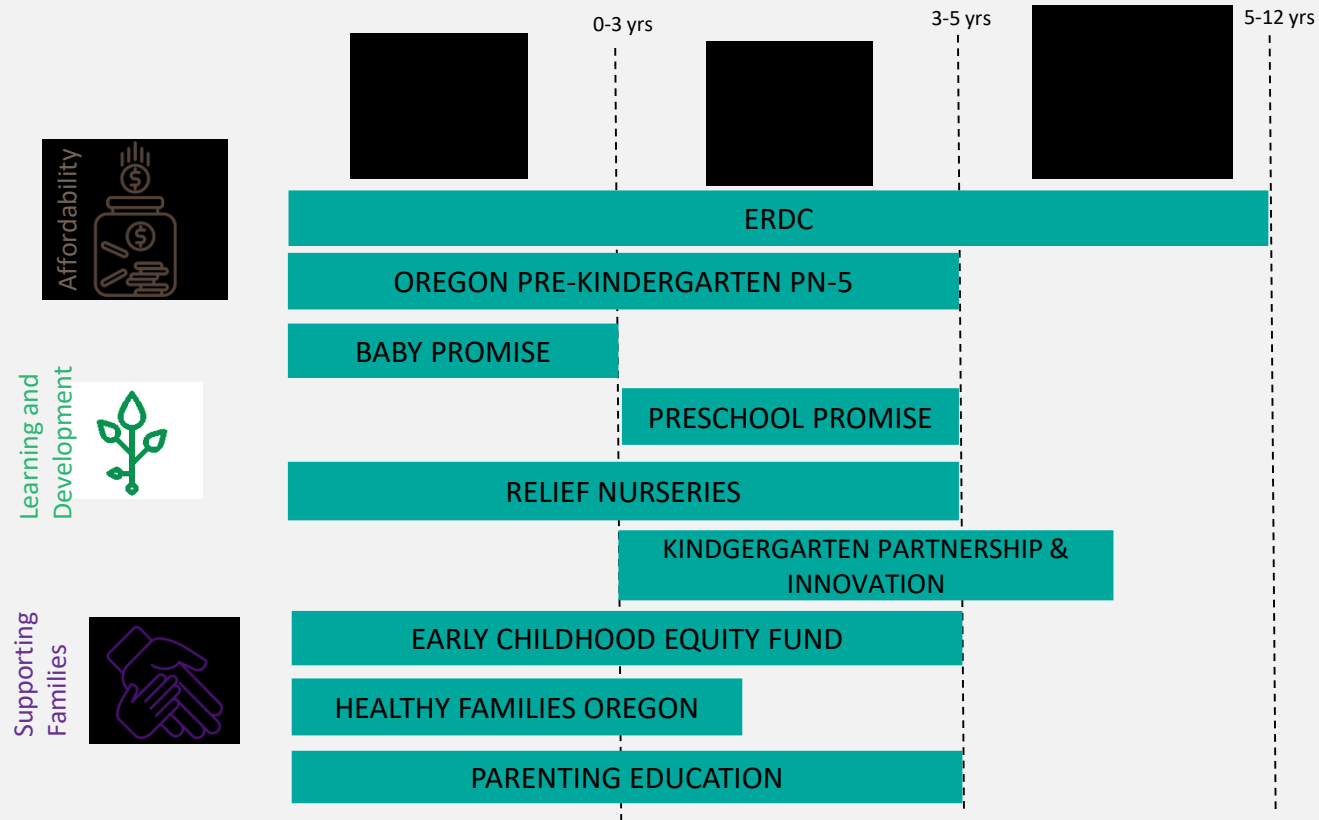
0-3 yrs

3-5 yrs

5-12 yrs

Affordability

ERDC

OREGON PRE-KINDERGARTEN PN-5

Learning and Development

BABY PROMISE

PRESCHOOL PROMISE

RELIEF NURSERIES

KINDERGARTEN PARTNERSHIP & INNOVATION

Supporting Families

EARLY CHILDHOOD EQUITY FUND

HEALTHY FAMILIES OREGON

PARENTING EDUCATION